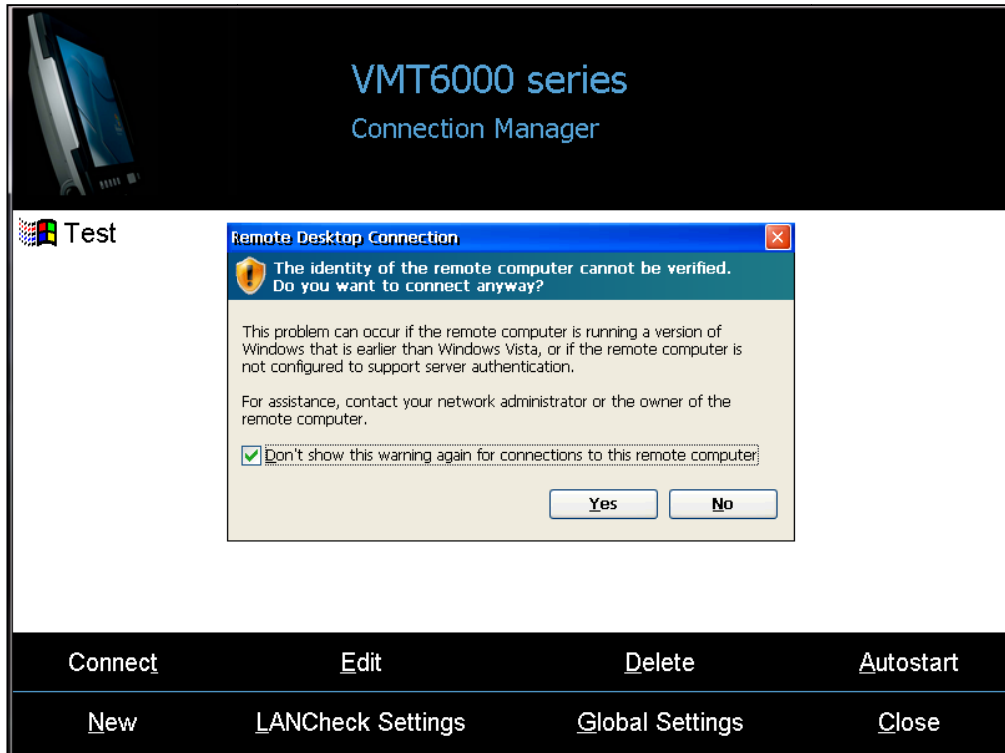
VMT6000 series
Connection Manager

Test

Remote Desktop Connection

The identity of the remote computer cannot be verified. Do you want to connect anyway?

This problem can occur if the remote computer is running a version of Windows that is earlier than Windows Vista, or if the remote computer is not configured to support server authentication.

For assistance, contact your network administrator or the owner of the remote computer.

Don't show this warning again for connections to this remote computer

Yes
No

Connect
Edit
Delete
Autostart
New
LANCheck Settings
Global Settings
Close